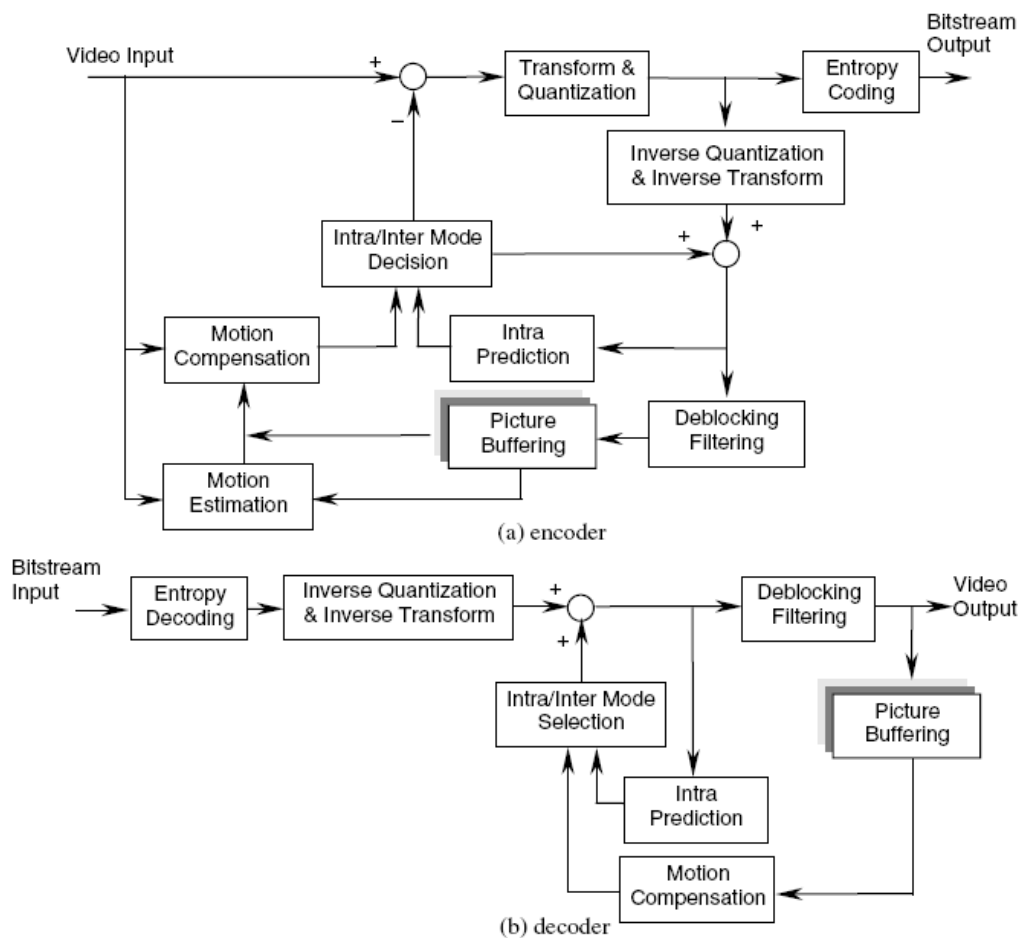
Video Input

+

−

Transform & Quantization

Bitstream Output

Entropy Coding

Inverse Quantization & Inverse Transform

+

+

Intra/Inter Mode Decision

Motion Compensation

Intra Prediction

Picture Buffering

Deblocking Filtering

Motion Estimation

(a) encoder

Bitstream Input

Entropy Decoding

Inverse Quantization & Inverse Transform

+

+

Deblocking Filtering

Video Output

Intra/Inter Mode Selection

Picture Buffering

Intra Prediction

Motion Compensation

(b) decoder